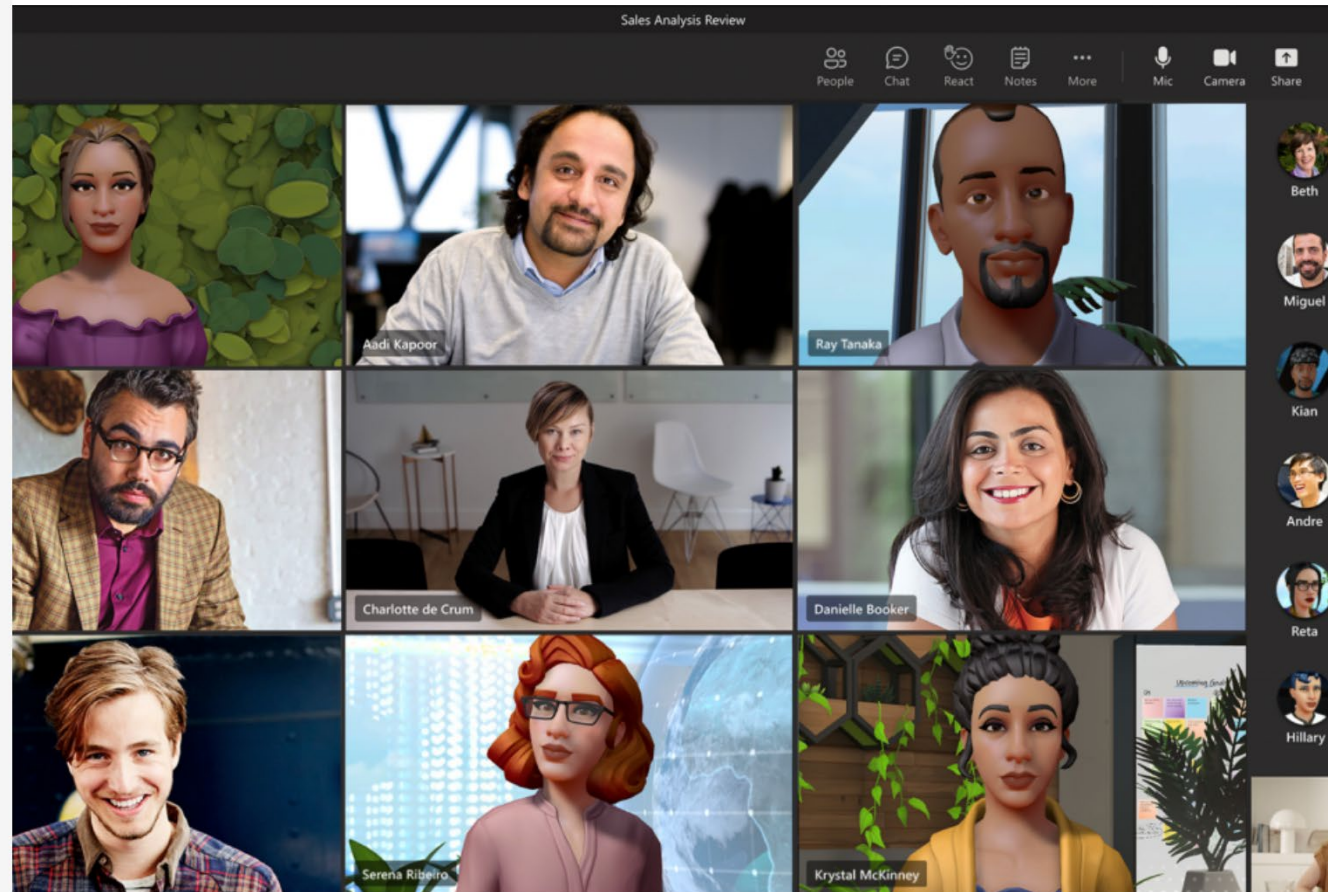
Sales Analysis Review

People Chat React Notes More Mic Camera Share

Aadi Kapoor

Ray Tanaka

Charlotte de Crum

Danielle Booker

Serena Ribeiro

Krystal McKinney

Beth

Miguel

Kian

Andre

Reta

Hillary